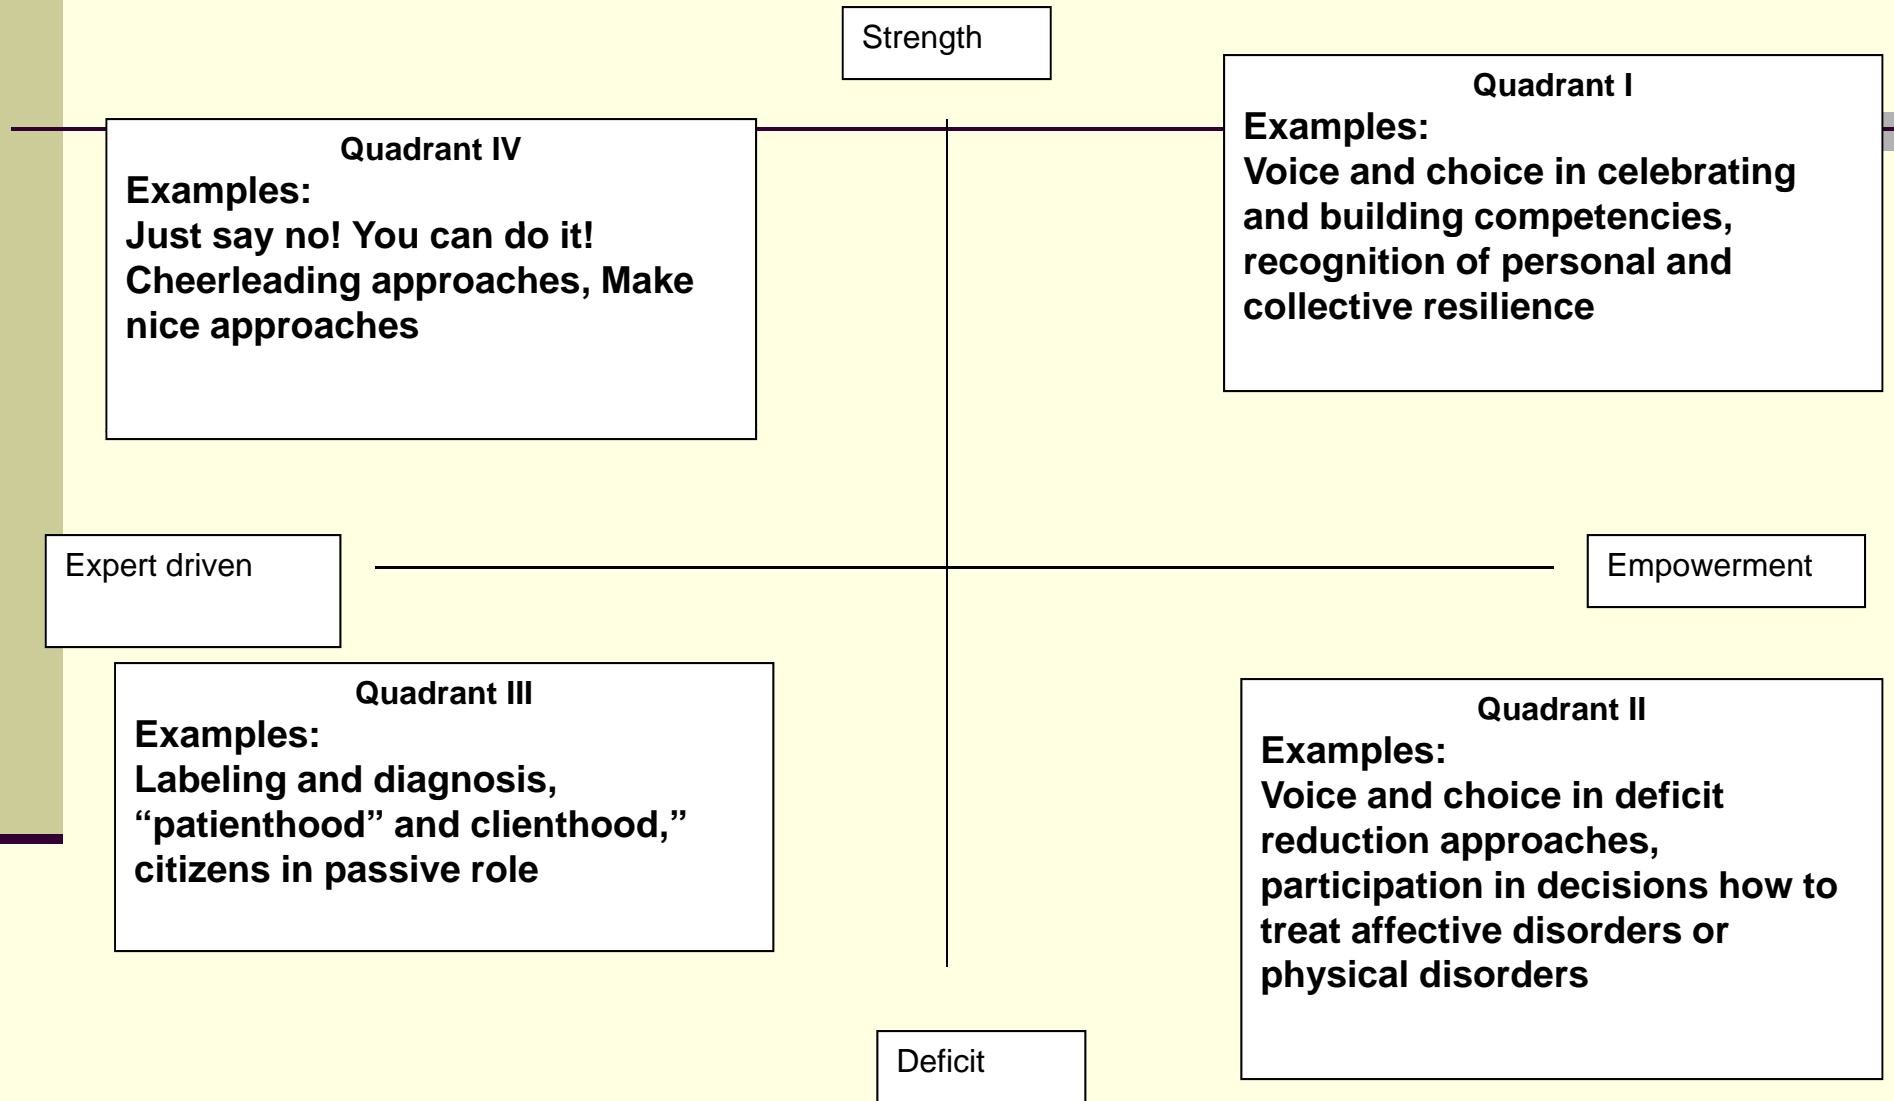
Strength

Quadrant IV
Examples:
Just say no! You can do it! Cheerleading approaches, Make nice approaches

Quadrant I
Examples:
Voice and choice in celebrating and building competencies, recognition of personal and collective resilience

Expert driven

Empowerment

Quadrant III
Examples:
Labeling and diagnosis, “patienthood” and clienthood,” citizens in passive role

Quadrant II
Examples:
Voice and choice in deficit reduction approaches, participation in decisions how to treat affective disorders or physical disorders

Deficit